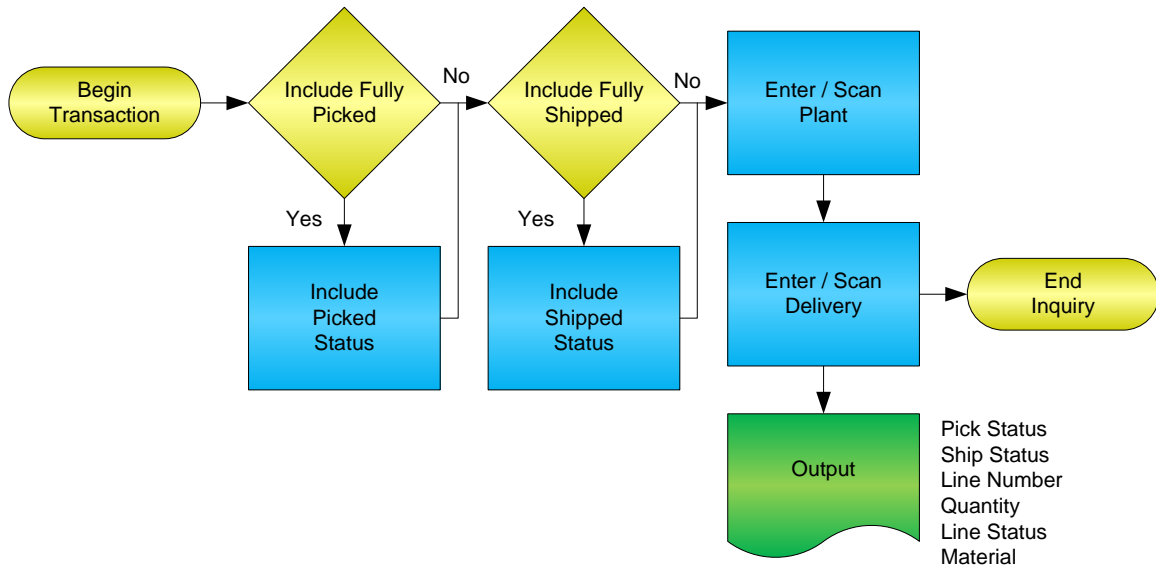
Begin Transaction

Include Fully Picked

No

Yes

Include Picked Status

Include Fully Shipped

No

Yes

Include Shipped Status

Enter / Scan Plant

Enter / Scan Delivery

End Inquiry

Output

Pick Status
Ship Status
Line Number
Quantity
Line Status
Material